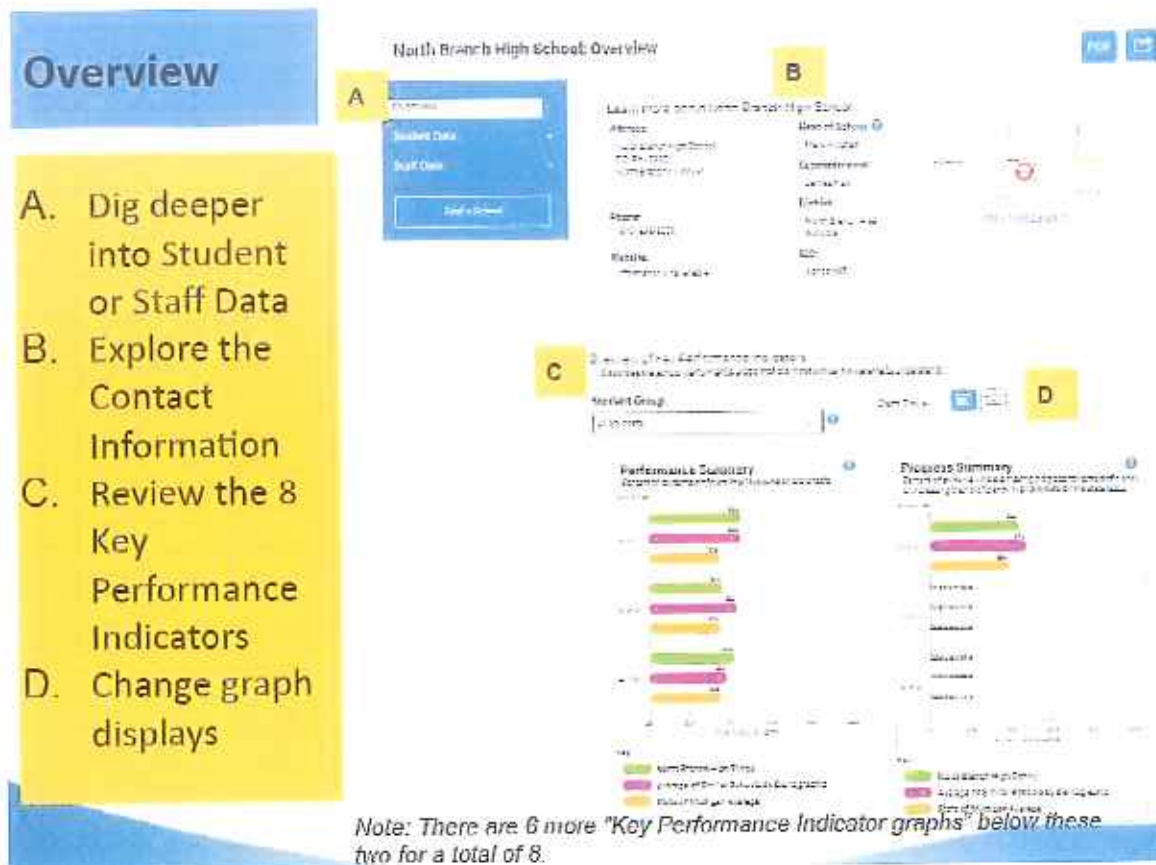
Overview

A. Dig deeper into Student or Staff Data
B. Explore the Contact Information
C. Review the 8 Key Performance Indicators
D. Change graph displays

North Branch High School Overview

PDF

A

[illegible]

Student Data

Staff Data

Find a School

B

Learn more about North Branch High School

Address

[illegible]

Head of School

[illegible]

Superintendent

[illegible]

District

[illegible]

Phone

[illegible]

Website

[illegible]

ISD

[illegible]

C

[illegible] Key Performance Indicators

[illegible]

Student Group

All Students

Chart Type

D

Performance Summary

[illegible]

Progress Summary

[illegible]

Key

North Branch High School

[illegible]

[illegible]

Note: There are 6 more "Key Performance Indicator graphs" below these two for a total of 8.